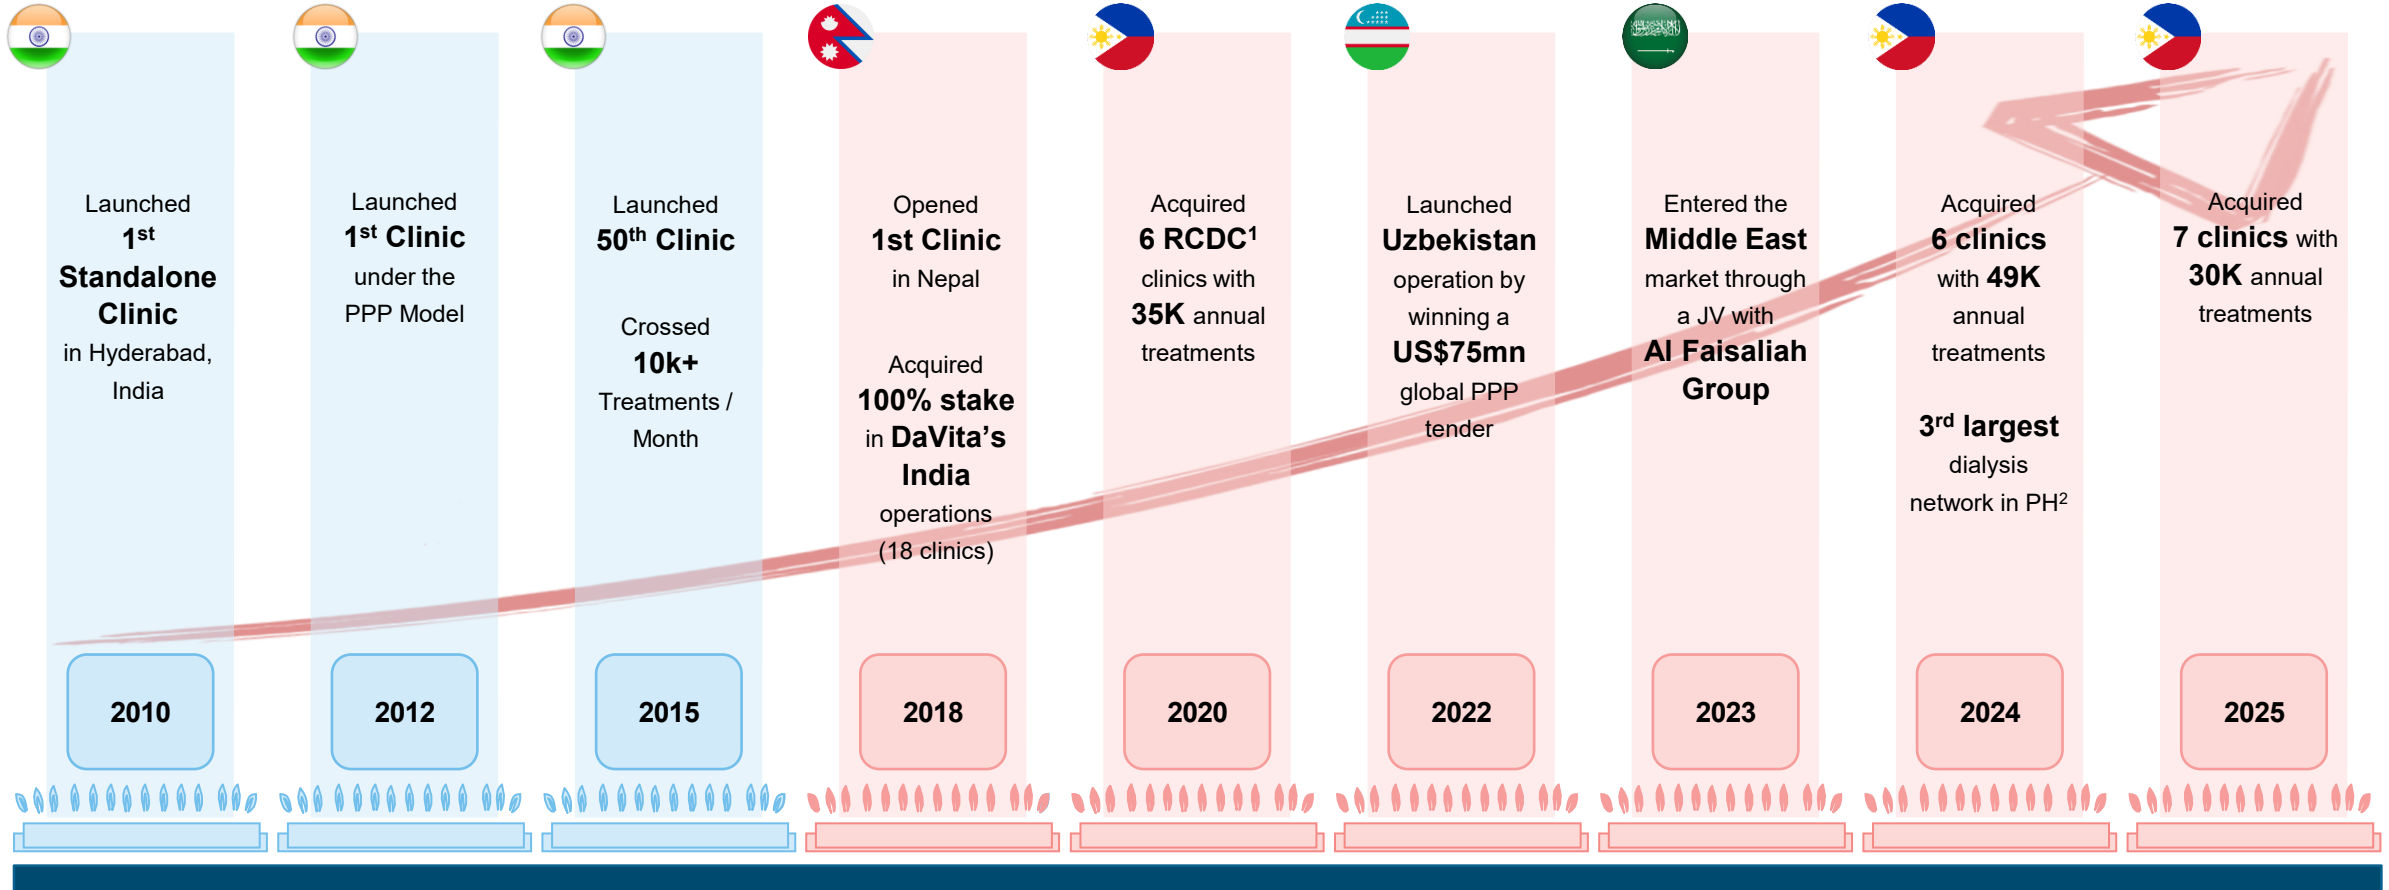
Launched
$1^{st}$
Standalone Clinic
in Hyderabad, India

2010

Launched
$1^{st}$ Clinic
under the PPP Model

2012

Launched
$50^{th}$ Clinic

Crossed
10k+
Treatments / Month

2015

Opened
1st Clinic
in Nepal

Acquired
100% stake
in DaVita's India
operations
(18 clinics)

2018

Acquired
6 RCDC$^{1}$
clinics with
35K annual treatments

2020

Launched
Uzbekistan
operation by winning a
US$75mn
global PPP tender

2022

Entered the
Middle East
market through a JV with
Al Faisaliah Group

2023

Acquired
6 clinics
with 49K
annual treatments

$3^{rd}$ largest
dialysis network in PH$^{2}$

2024

Acquired
7 clinics with
30K annual treatments

2025